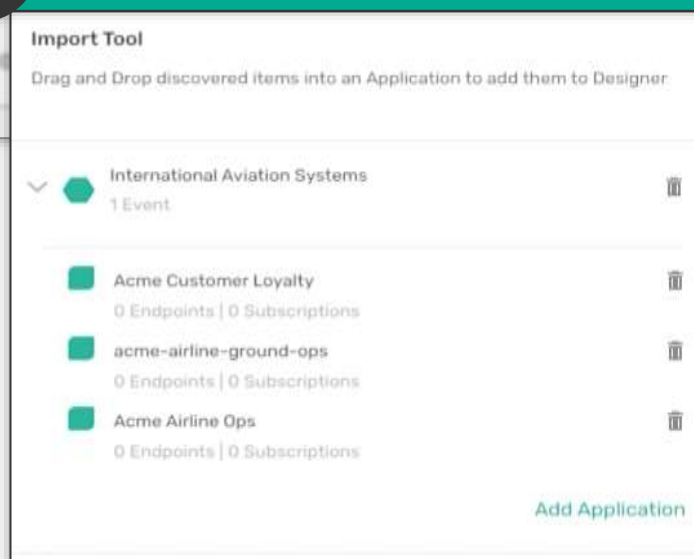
Import Tool

Drag and Drop discovered items into an Application to add them to Designer

International Aviation Systems
1 Event

Acme Customer Loyalty
0 Endpoints | 0 Subscriptions

acme-airline-ground-ops
0 Endpoints | 0 Subscriptions

Acme Airline Ops
0 Endpoints | 0 Subscriptions

Add Application